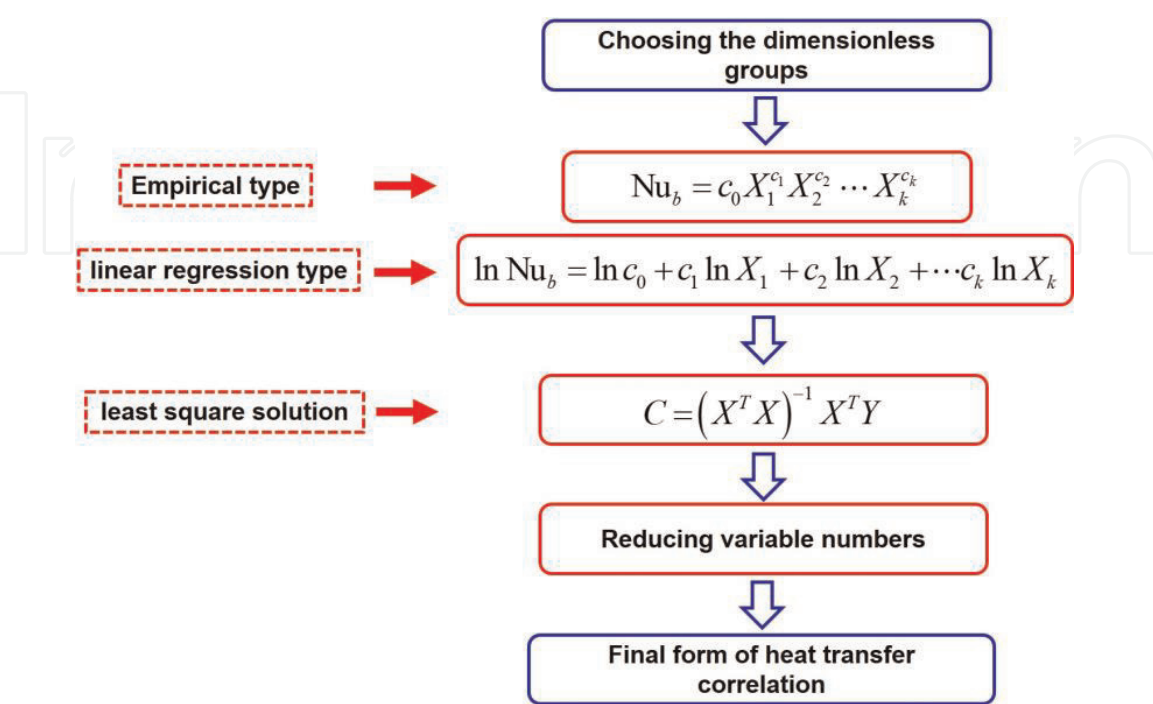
Choosing the dimensionless groups

Empirical type

$\mathrm{Nu}_b = c_0 X_1^{c_1} X_2^{c_2} \cdots X_k^{c_k}$

linear regression type

$\ln \mathrm{Nu}_b = \ln c_0 + c_1 \ln X_1 + c_2 \ln X_2 + \cdots c_k \ln X_k$

least square solution

$C = \left(X^T X\right)^{-1} X^T Y$

Reducing variable numbers

Final form of heat transfer correlation